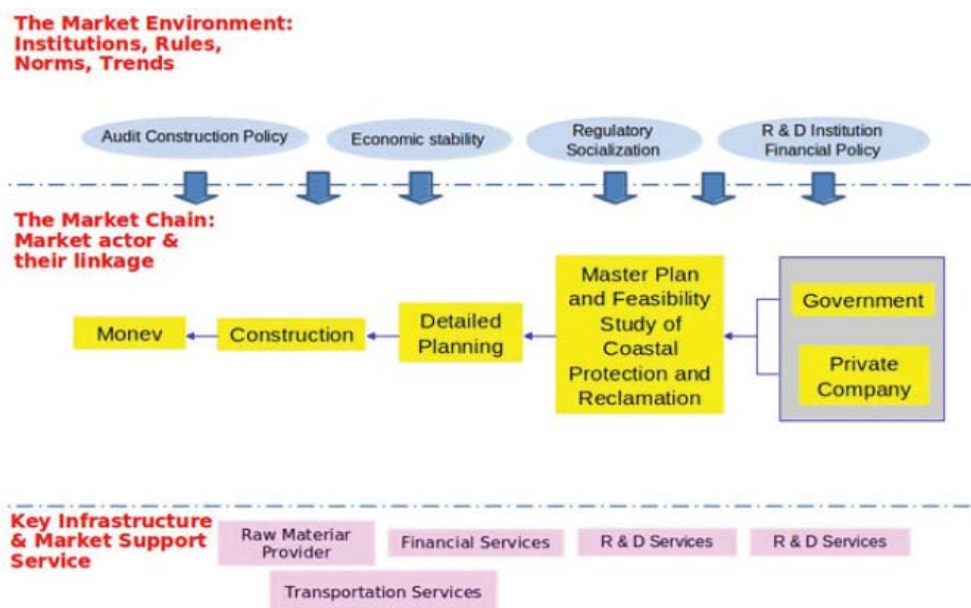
The Market Environment: Institutions, Rules, Norms, Trends

Audit Construction Policy

Economic stability

Regulatory Socialization

R & D Institution Financial Policy

The Market Chain: Market actor & their linkage

Monev

Construction

Detailed Planning

Master Plan and Feasibility Study of Coastal Protection and Reclamation

Government

Private Company

Key Infrastructure & Market Support Service

Raw Materiar Provider

Financial Services

R & D Services

R & D Services

Transportation Services